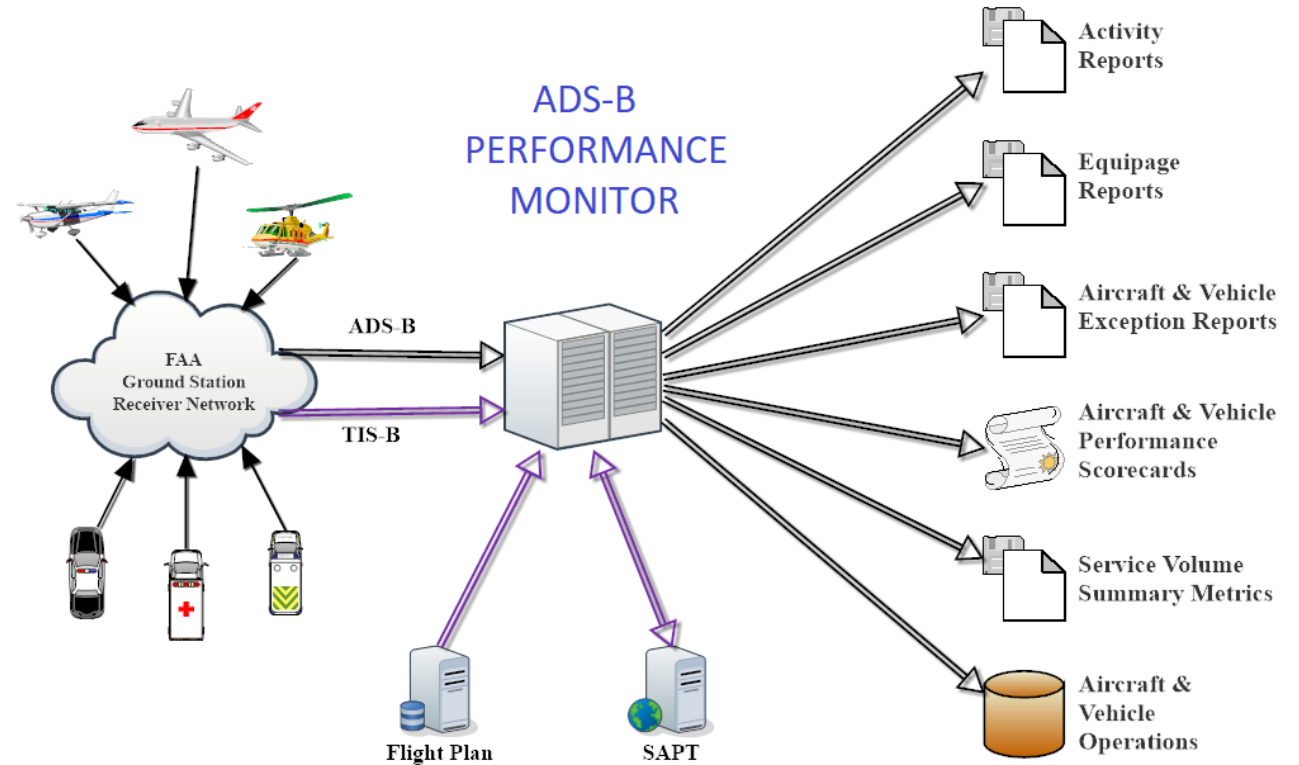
ADS-B PERFORMANCE MONITOR

FAA Ground Station Receiver Network

ADS-B

TIS-B

Flight Plan

SAPT

Activity Reports

Equipage Reports

Aircraft & Vehicle Exception Reports

Aircraft & Vehicle Performance Scorecards

Service Volume Summary Metrics

Aircraft & Vehicle Operations